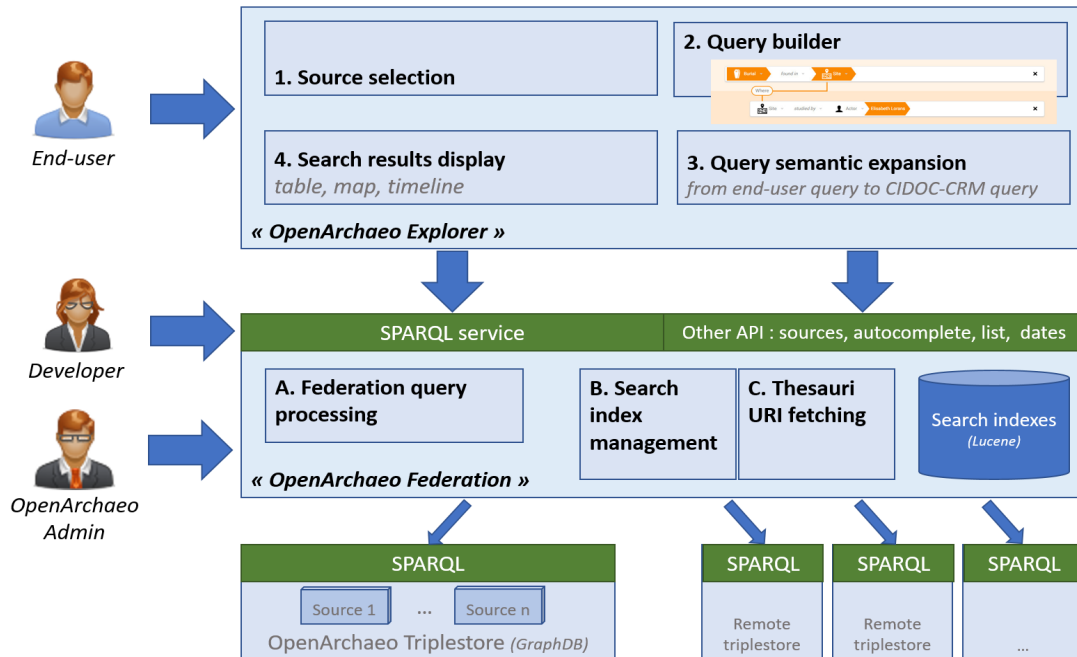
End-user

1. Source selection

2. Query builder

Burial · found in · Site
Where
Site · studied by · Actor · Elisabeth Lorans

4. Search results display
table, map, timeline

3. Query semantic expansion
from end-user query to CIDOC-CRM query

« OpenArchaeo Explorer »

Developer

SPARQL service

Other API : sources, autocomplete, list, dates

A. Federation query processing

B. Search index management

C. Thesauri URI fetching

Search indexes
(Lucene)

OpenArchaeo Admin

« OpenArchaeo Federation »

SPARQL

Source 1 ... Source n

OpenArchaeo Triplestore (GraphDB)

SPARQL

Remote triplestore

SPARQL

Remote triplestore

SPARQL

...